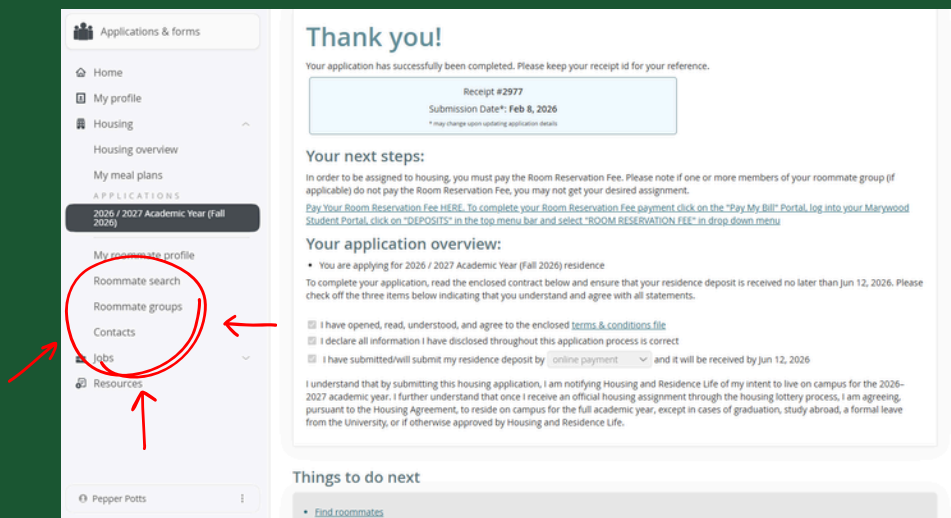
Applications & forms

Home
My profile
Housing
Housing overview
My meal plans
APPLICATIONS
2026 / 2027 Academic Year (Fall 2026)
My roommate profile
Roommate search
Roommate groups
Contacts
Jobs
Resources

Pepper Potts

Thank you!

Your application has successfully been completed. Please keep your receipt id for your reference.

Receipt #2977
Submission Date*: Feb 8, 2026
* may change upon updating application details

Your next steps:

In order to be assigned to housing, you must pay the Room Reservation Fee. Please note if one or more members of your roommate group (if applicable) do not pay the Room Reservation Fee, you may not get your desired assignment.

Pay Your Room Reservation Fee HERE. To complete your Room Reservation Fee payment click on the "Pay My Bill" Portal, log into your Marywood Student Portal, click on "DEPOSITS" in the top menu bar and select "ROOM RESERVATION FEE" in drop down menu

Your application overview:

• You are applying for 2026 / 2027 Academic Year (Fall 2026) residence

To complete your application, read the enclosed contract below and ensure that your residence deposit is received no later than Jun 12, 2026. Please check off the three items below indicating that you understand and agree with all statements.

I have opened, read, understood, and agree to the enclosed terms & conditions file
I declare all information I have disclosed throughout this application process is correct
I have submitted/will submit my residence deposit by online payment and it will be received by Jun 12, 2026

I understand that by submitting this housing application, I am notifying Housing and Residence Life of my intent to live on campus for the 2026–2027 academic year. I further understand that once I receive an official housing assignment through the housing lottery process, I am agreeing, pursuant to the Housing Agreement, to reside on campus for the full academic year, except in cases of graduation, study abroad, a formal leave from the University, or if otherwise approved by Housing and Residence Life.

Things to do next

• Find roommates